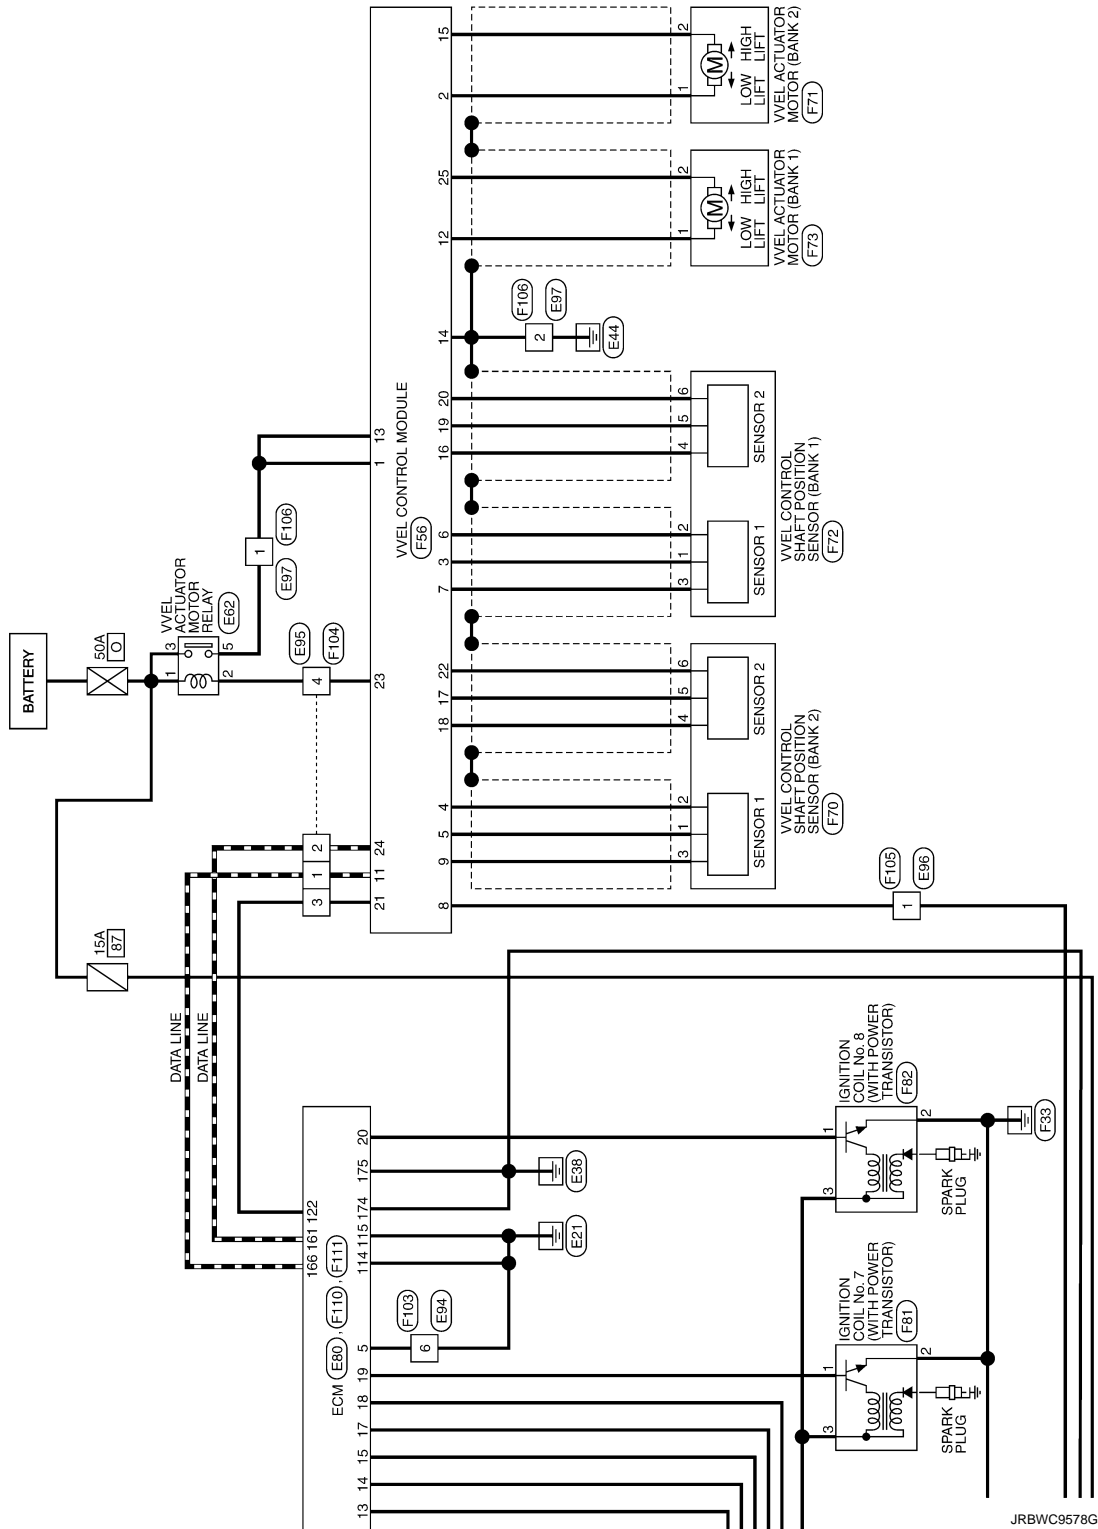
BATTERY

50A
O

15A
87

VVEL ACTUATOR MOTOR RELAY
E62

1 3 2 5

E97 1 F106

E95 4 F104

VVEL CONTROL MODULE
F56

13 1 23 24 11 21 15 2 25 12 14 20 19 16 6 3 7 22 17 18 4 5 9 8

2 1 3

F106
E97
2
E44

VVEL ACTUATOR MOTOR (BANK 2)
F71
LOW LIFT HIGH LIFT
M
2 1

VVEL ACTUATOR MOTOR (BANK 1)
F73
LOW LIFT HIGH LIFT
M
2 1

SENSOR 2
6 5 4
SENSOR 1
2 1 3
VVEL CONTROL SHAFT POSITION SENSOR (BANK 1)
F72

SENSOR 2
6 5 4
SENSOR 1
2 1 3
VVEL CONTROL SHAFT POSITION SENSOR (BANK 2)
F70

F105
E96
1

DATA LINE
DATA LINE

ECM E80, F110, F111
13 14 15 17 18 19 5 114 115 166 161 122 174 175 20

F103
6
E94

E21
E38

IGNITION COIL No.8 (WITH POWER TRANSISTOR)
F82
1 2 3

SPARK PLUG

F33

IGNITION COIL No.7 (WITH POWER TRANSISTOR)
F81
1 2 3

SPARK PLUG

JRBWC9578G